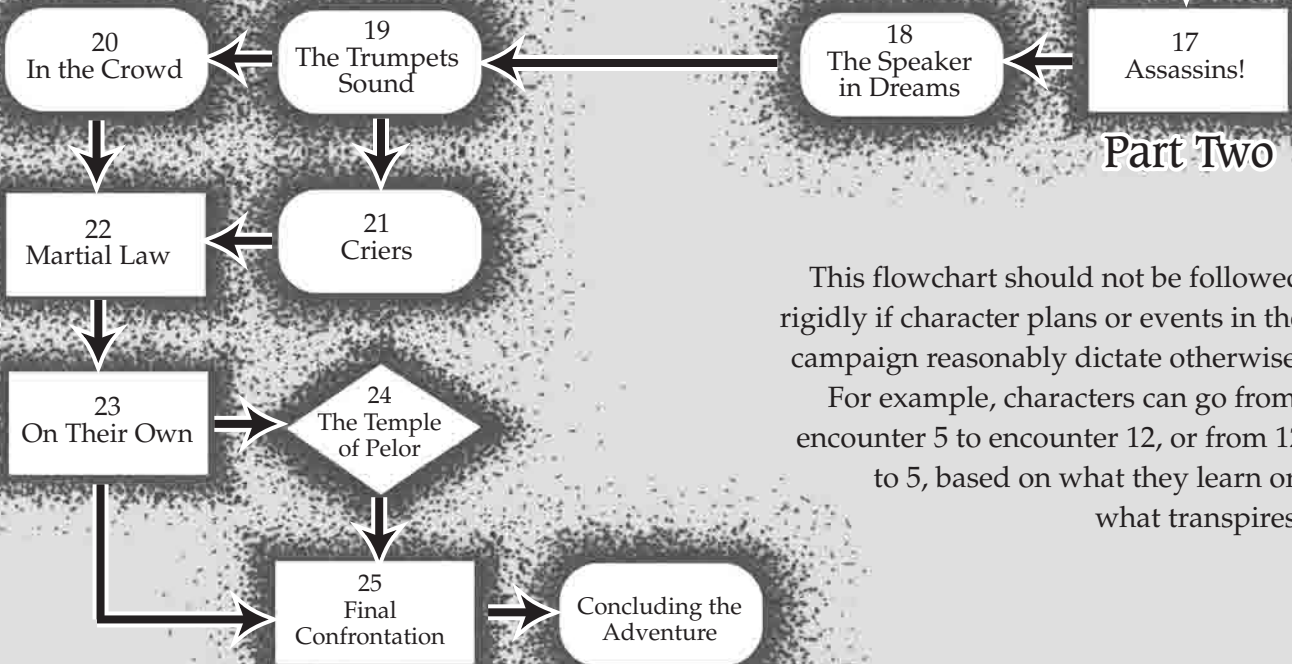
18
The Speaker in Dreams

17
Assassins!

Part Two

20
In the Crowd

19
The Trumpets Sound

21
Criers

22
Martial Law

23
On Their Own

24
The Temple of Pelor

25
Final Confrontation

Concluding the Adventure

This flowchart should not be followed rigidly if character plans or events in the campaign reasonably dictate otherwise. For example, characters can go from encounter 5 to encounter 12, or from 12 to 5, based on what they learn or what transpires.